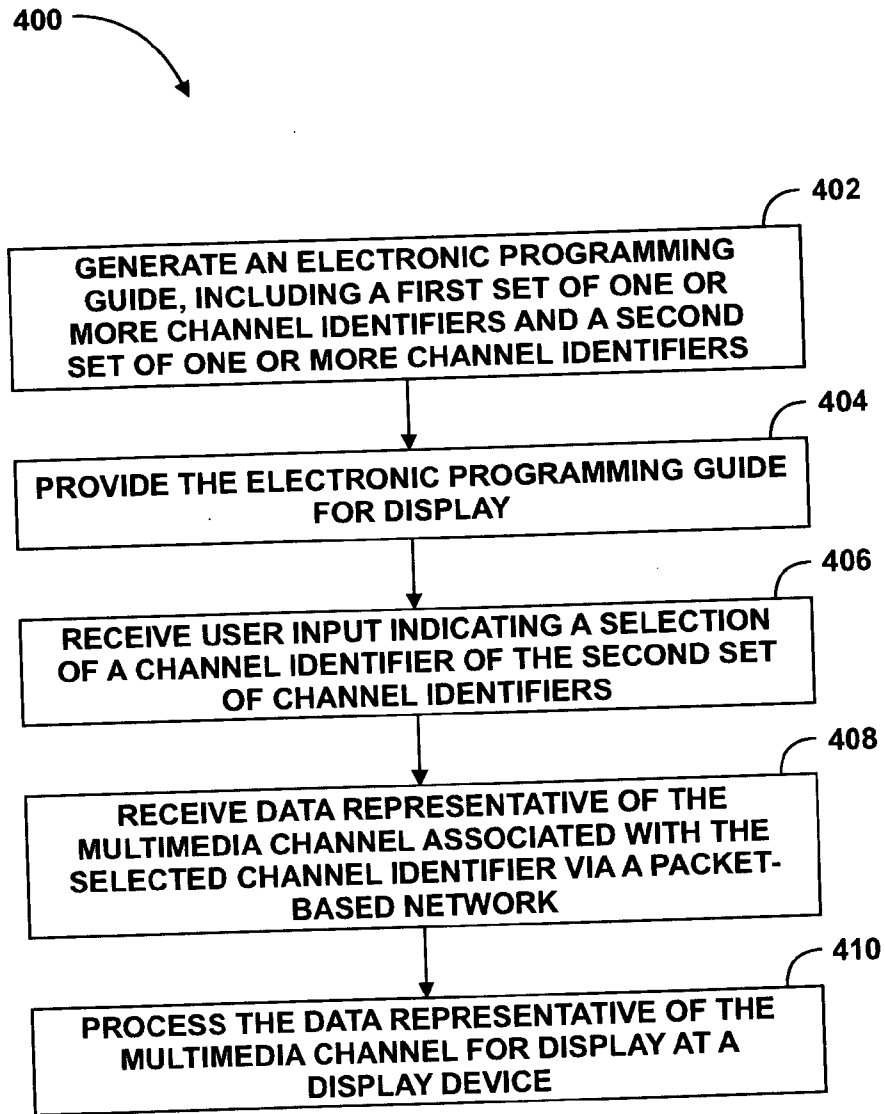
400

402

GENERATE AN ELECTRONIC PROGRAMMING GUIDE, INCLUDING A FIRST SET OF ONE OR MORE CHANNEL IDENTIFIERS AND A SECOND SET OF ONE OR MORE CHANNEL IDENTIFIERS

404

PROVIDE THE ELECTRONIC PROGRAMMING GUIDE FOR DISPLAY

406

RECEIVE USER INPUT INDICATING A SELECTION OF A CHANNEL IDENTIFIER OF THE SECOND SET OF CHANNEL IDENTIFIERS

408

RECEIVE DATA REPRESENTATIVE OF THE MULTIMEDIA CHANNEL ASSOCIATED WITH THE SELECTED CHANNEL IDENTIFIER VIA A PACKET-BASED NETWORK

410

PROCESS THE DATA REPRESENTATIVE OF THE MULTIMEDIA CHANNEL FOR DISPLAY AT A DISPLAY DEVICE